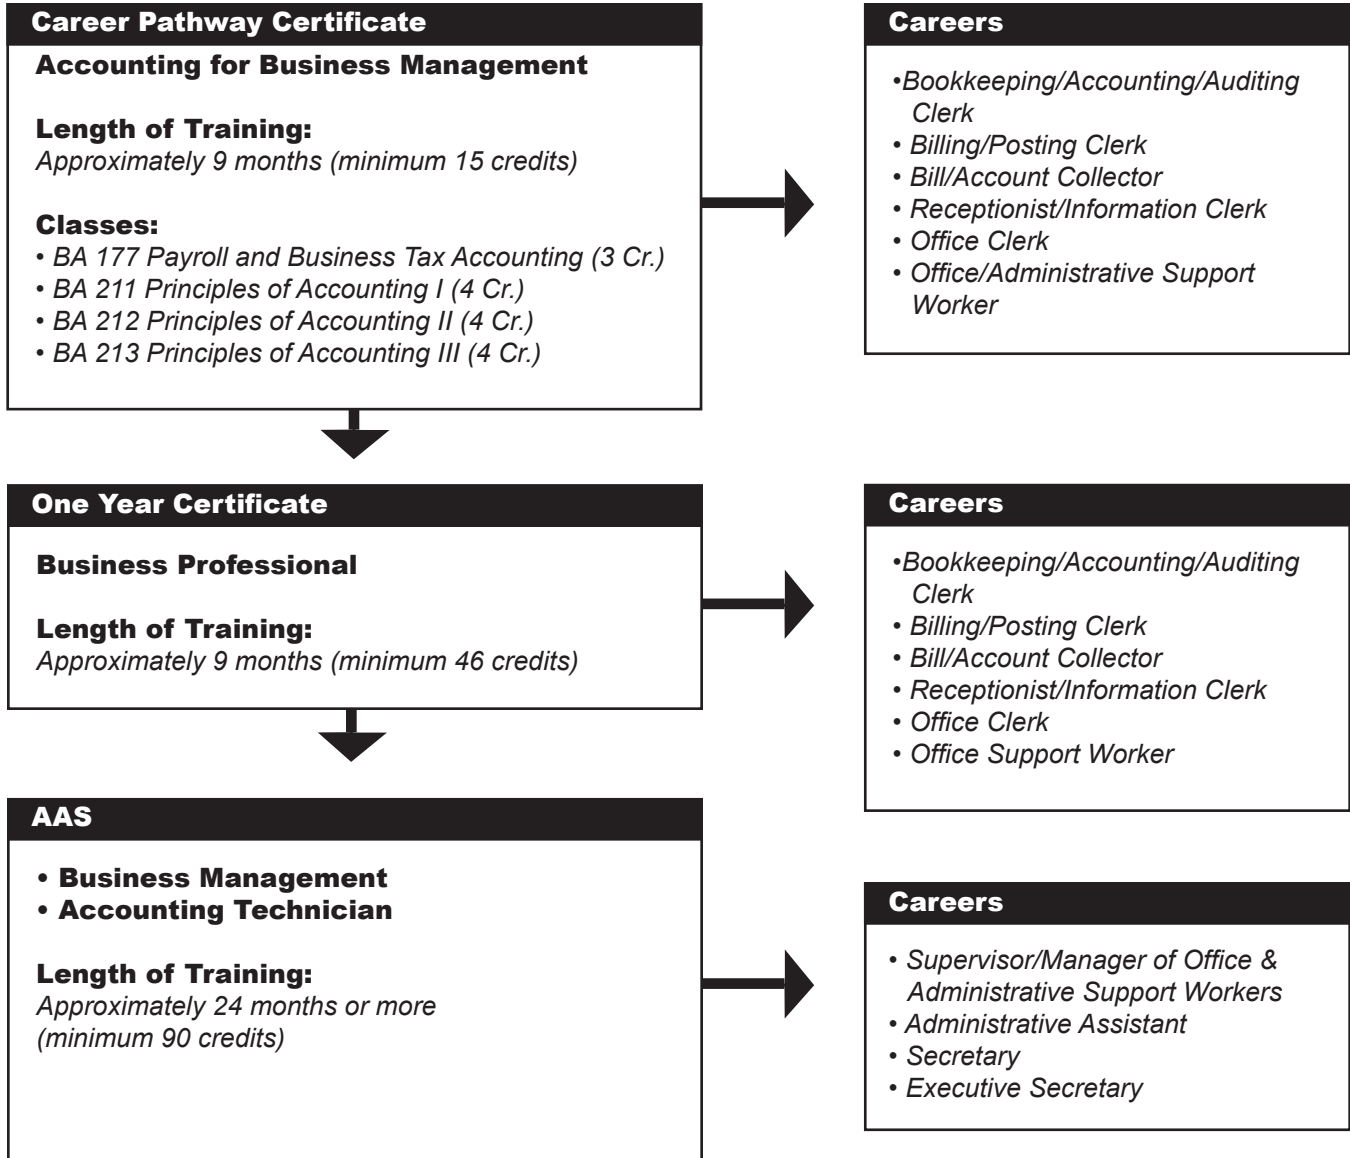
Career Pathway Certificate

Accounting for Business Management

Length of Training:
Approximately 9 months (minimum 15 credits)

Classes:
• BA 177 Payroll and Business Tax Accounting (3 Cr.)
• BA 211 Principles of Accounting I (4 Cr.)
• BA 212 Principles of Accounting II (4 Cr.)
• BA 213 Principles of Accounting III (4 Cr.)

Careers

•Bookkeeping/Accounting/Auditing Clerk
• Billing/Posting Clerk
• Bill/Account Collector
• Receptionist/Information Clerk
• Office Clerk
• Office/Administrative Support Worker

One Year Certificate

Business Professional

Length of Training:
Approximately 9 months (minimum 46 credits)

Careers

•Bookkeeping/Accounting/Auditing Clerk
• Billing/Posting Clerk
• Bill/Account Collector
• Receptionist/Information Clerk
• Office Clerk
• Office Support Worker

AAS

• Business Management
• Accounting Technician

Length of Training:
Approximately 24 months or more (minimum 90 credits)

Careers

• Supervisor/Manager of Office & Administrative Support Workers
• Administrative Assistant
• Secretary
• Executive Secretary